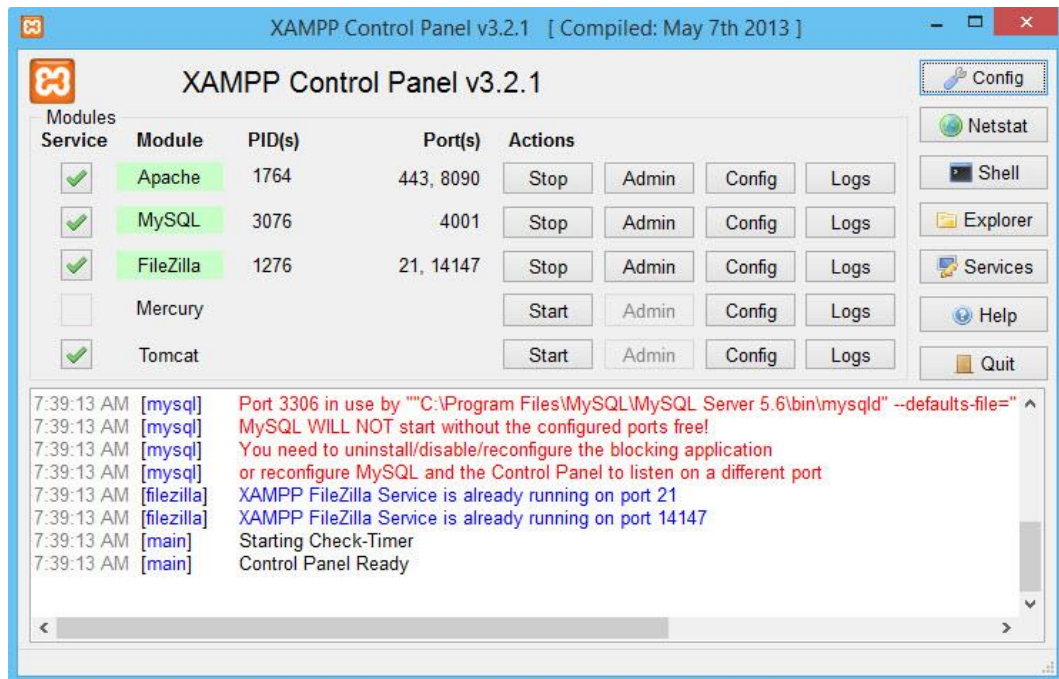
XAMPP Control Panel v3.2.1 [ Compiled: May 7th 2013 ]

XAMPP Control Panel v3.2.1

Config
Netstat
Shell
Explorer
Services
Help
Quit

Modules

| Service | Module | PID(s) | Port(s) | Actions | | | |
|---|---|---|---|---|---|---|---|
| ✓ | Apache | 1764 | 443, 8090 | Stop | Admin | Config | Logs |
| ✓ | MySQL | 3076 | 4001 | Stop | Admin | Config | Logs |
| ✓ | FileZilla | 1276 | 21, 14147 | Stop | Admin | Config | Logs |
| | Mercury | | | Start | Admin | Config | Logs |
| ✓ | Tomcat | | | Start | Admin | Config | Logs |

7:39:13 AM [mysql] Port 3306 in use by ""C:\Program Files\MySQL\MySQL Server 5.6\bin\mysqld" --defaults-file="
7:39:13 AM [mysql] MySQL WILL NOT start without the configured ports free!
7:39:13 AM [mysql] You need to uninstall/disable/reconfigure the blocking application
7:39:13 AM [mysql] or reconfigure MySQL and the Control Panel to listen on a different port
7:39:13 AM [filezilla] XAMPP FileZilla Service is already running on port 21
7:39:13 AM [filezilla] XAMPP FileZilla Service is already running on port 14147
7:39:13 AM [main] Starting Check-Timer
7:39:13 AM [main] Control Panel Ready